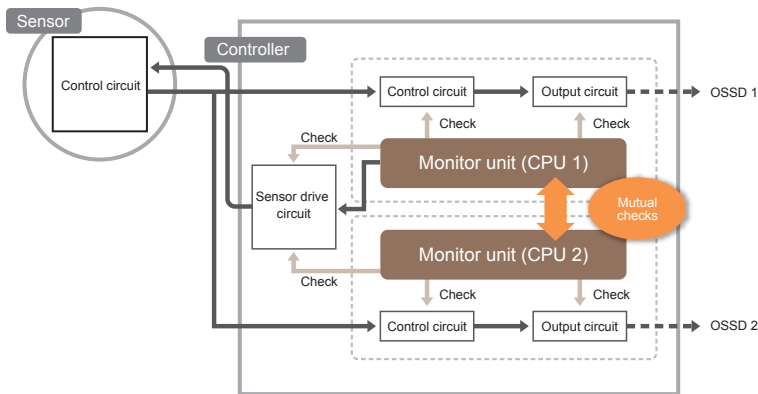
Sensor

Control circuit

Controller

Control circuit

Output circuit

OSSD 1

Check

Check

Check

Monitor unit (CPU 1)

Sensor drive circuit

Mutual checks

Monitor unit (CPU 2)

Check

Check

Check

Control circuit

Output circuit

OSSD 2